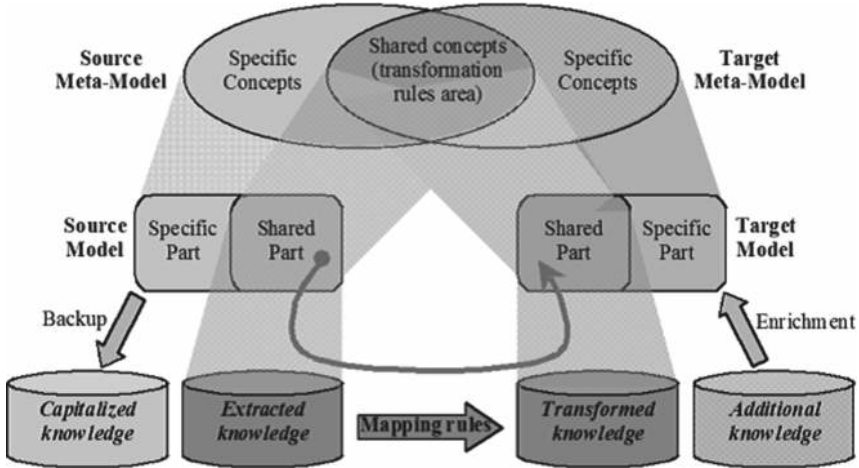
Source Meta-Model

Specific Concepts

Shared concepts (transformation rules area)

Specific Concepts

Target Meta-Model

Source Model

Specific Part

Shared Part

Shared Part

Specific Part

Target Model

Backup

Enrichment

Capitalized knowledge

Extracted knowledge

Mapping rules

Transformed knowledge

Additional knowledge